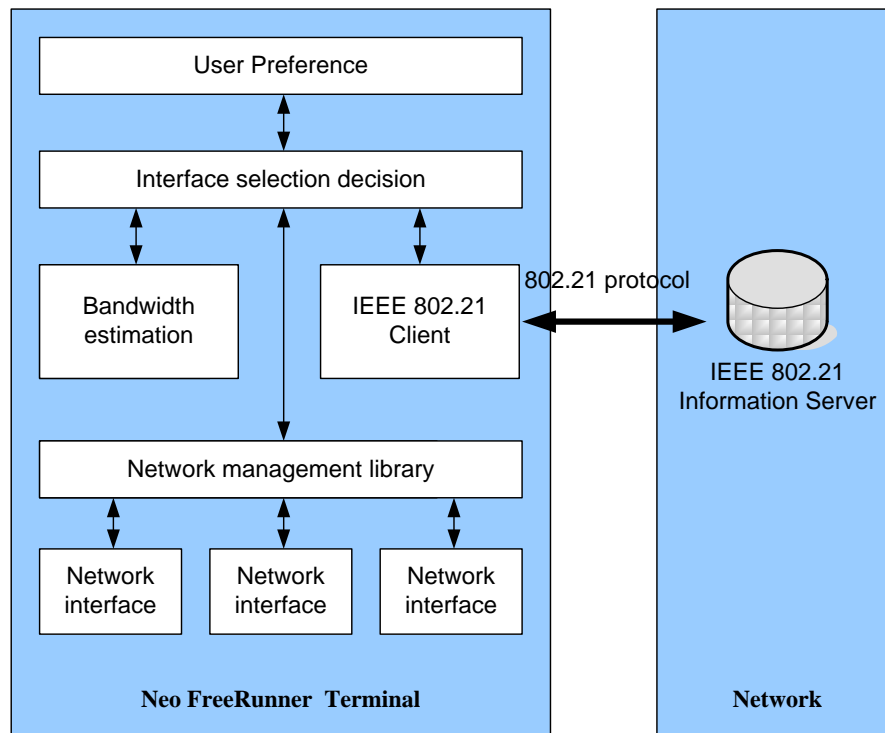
User Preference

Interface selection decision

Bandwidth estimation

IEEE 802.21 Client

802.21 protocol

IEEE 802.21 Information Server

Network management library

Network interface

Network interface

Network interface

Neo FreeRunner Terminal

Network